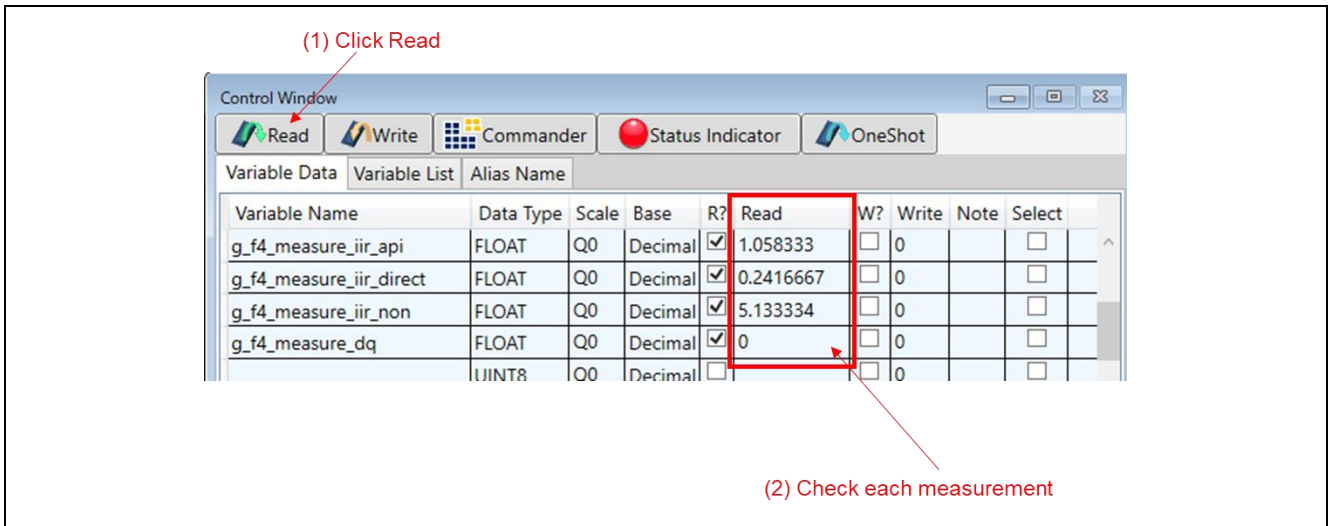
(1) Click Read

Control Window

Read Write Commander Status Indicator OneShot

Variable Data | Variable List | Alias Name

| Variable Name | Data Type | Scale | Base | R? | Read | W? | Write | Note | Select |
|---|---|---|---|---|---|---|---|---|---|
| g_f4_measure_iir_api | FLOAT | Q0 | Decimal | ☑ | 1.058333 | ☐ | 0 | | ☐ |
| g_f4_measure_iir_direct | FLOAT | Q0 | Decimal | ☑ | 0.2416667 | ☐ | 0 | | ☐ |
| g_f4_measure_iir_non | FLOAT | Q0 | Decimal | ☑ | 5.133334 | ☐ | 0 | | ☐ |
| g_f4_measure_dq | FLOAT | Q0 | Decimal | ☑ | 0 | ☐ | 0 | | ☐ |
| | UINT8 | Q0 | Decimal | ☐ | | ☐ | 0 | | ☐ |

(2) Check each measurement